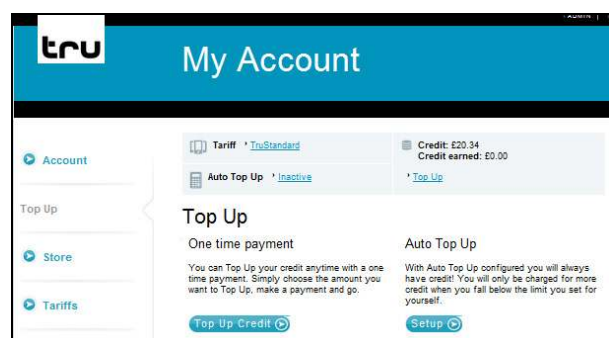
tru

My Account

Account

Top Up

Store

Tariffs

Tariff TruStandard

Auto Top Up Inactive

Credit: £20.34
Credit earned: £0.00

Top Up

Top Up

One time payment

You can Top Up your credit anytime with a one time payment. Simply choose the amount you want to Top Up, make a payment and go.

Top Up Credit

Auto Top Up

With Auto Top Up configured you will always have credit! You will only be charged for more credit when you fall below the limit you set for yourself.

Setup